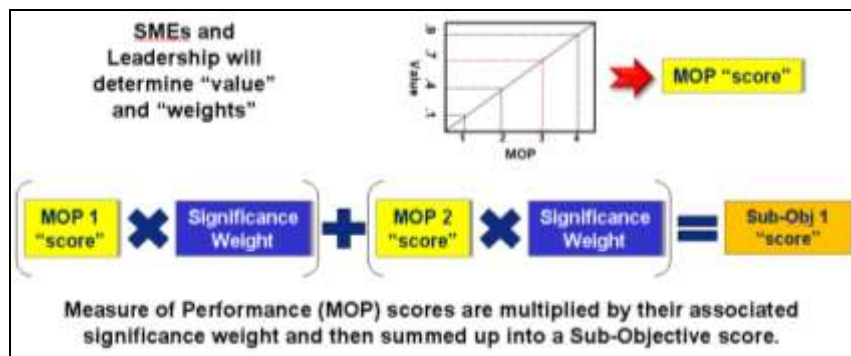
SMEs and Leadership will determine "value" and "weights"

.9
.7
.4
.1
Value

1
2
3
4
MOP

MOP "score"

MOP 1 "score"

Significance Weight

MOP 2 "score"

Significance Weight

Sub-Obj 1 "score"

Measure of Performance (MOP) scores are multiplied by their associated significance weight and then summed up into a Sub-Objective score.